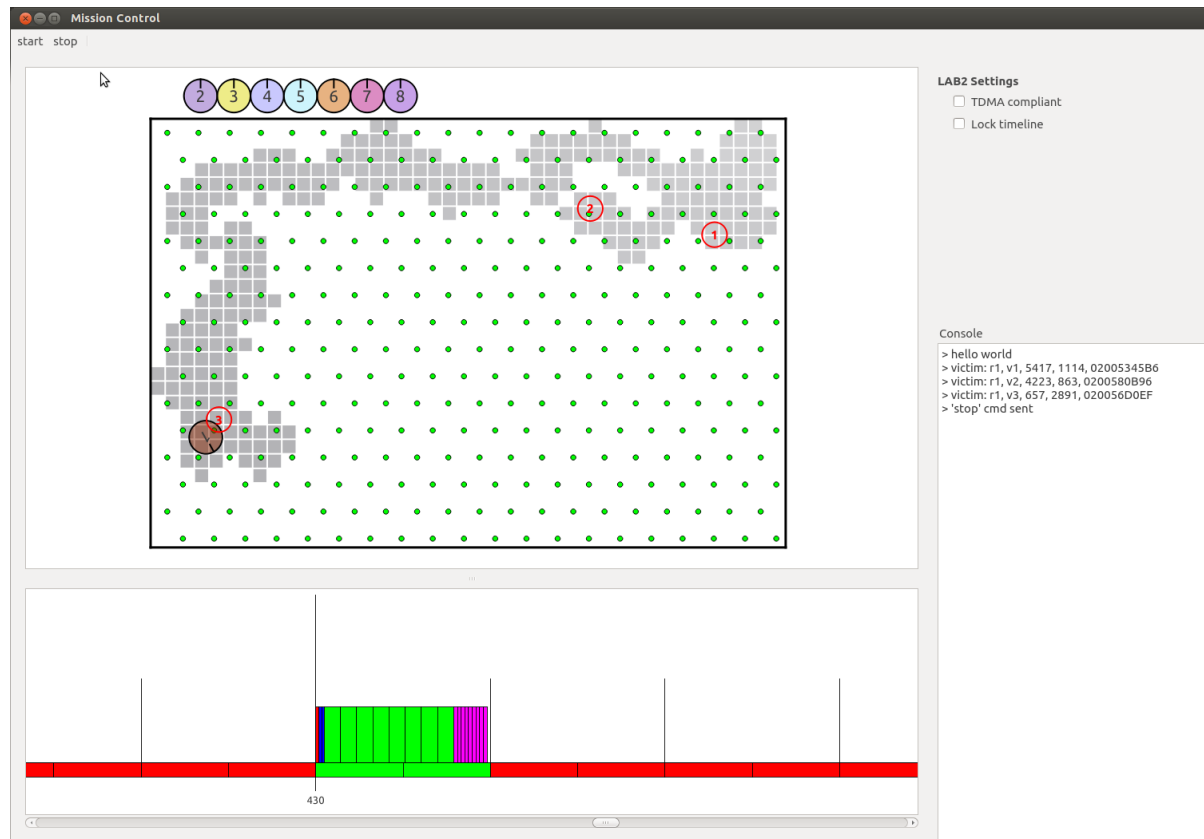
Mission Control

start stop

2 3 4 5 6 7 8

2
1
3

LAB2 Settings
TDMA compliant
Lock timeline

Console
> hello world
> victim: r1, v1, 5417, 1114, 02005345B6
> victim: r1, v2, 4223, 863, 0200580B96
> victim: r1, v3, 657, 2891, 020056D0EF
> 'stop' cmd sent

430